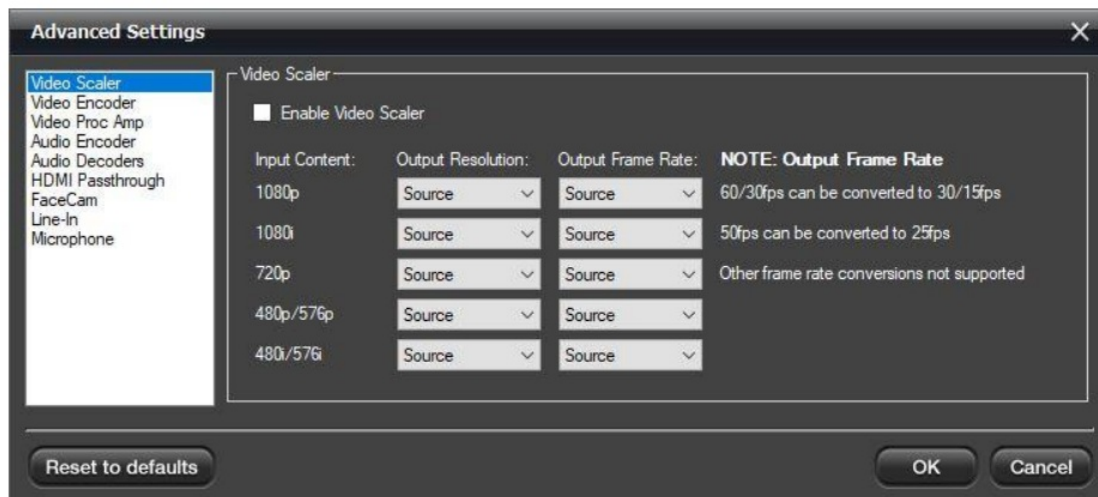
Advanced Settings
×

Video Scaler
Video Encoder
Video Proc Amp
Audio Encoder
Audio Decoders
HDMI Passthrough
FaceCam
Line-In
Microphone

Video Scaler

Enable Video Scaler

| Input Content: | Output Resolution: | Output Frame Rate: | NOTE: Output Frame Rate |
|---|---|---|---|
| 1080p | Source | Source | 60/30fps can be converted to 30/15fps |
| 1080i | Source | Source | 50fps can be converted to 25fps |
| 720p | Source | Source | Other frame rate conversions not supported |
| 480p/576p | Source | Source | |
| 480i/576i | Source | Source | |

Reset to defaults
OK
Cancel